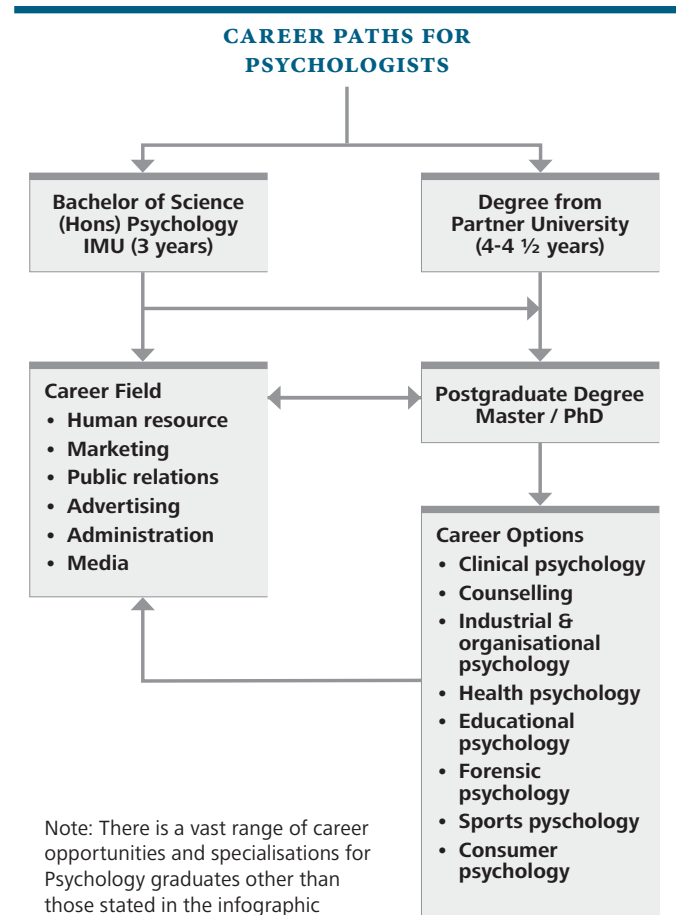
CAREER PATHS FOR PSYCHOLOGISTS

Bachelor of Science (Hons) Psychology IMU (3 years)

Degree from Partner University (4-4 ½ years)

Career Field
• Human resource
• Marketing
• Public relations
• Advertising
• Administration
• Media

Postgraduate Degree Master / PhD

Career Options
• Clinical psychology
• Counselling
• Industrial & organisational psychology
• Health psychology
• Educational psychology
• Forensic psychology
• Sports pschyology
• Consumer psychology

Note: There is a vast range of career opportunities and specialisations for Psychology graduates other than those stated in the infographic